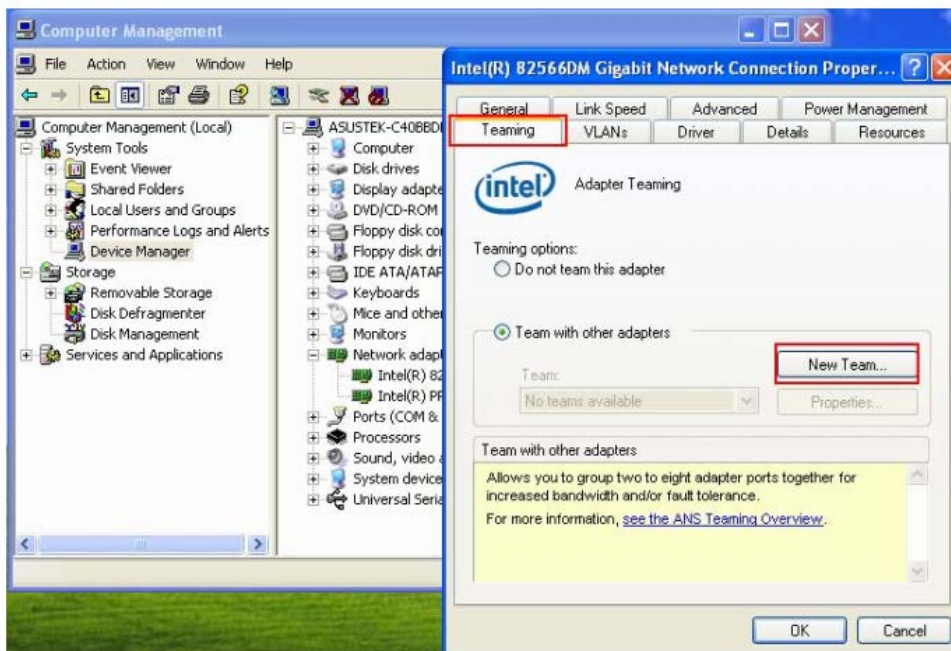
Computer Management

File Action View Window Help

Computer Management (Local)
System Tools
Event Viewer
Shared Folders
Local Users and Groups
Performance Logs and Alerts
Device Manager
Storage
Removable Storage
Disk Defragmenter
Disk Management
Services and Applications

ASUSTEK-C40BBD
Computer
Disk drives
Display adapte
DVD/CD-ROM
Floppy disk co
Floppy disk dri
IDE ATA/ATAP
Keyboards
Mice and other
Monitors
Network adap
Intel(R) 82
Intel(R) PF
Ports (COM &
Processors
Sound, video a
System device
Universal Seria

Intel(R) 82566DM Gigabit Network Connection Proper...

General | Link Speed | Advanced | Power Management
Teaming | VLANs | Driver | Details | Resources

intel

Adapter Teaming

Teaming options:
Do not team this adapter

Team with other adapters

New Team...

Team:
No teams available

Properties...

Team with other adapters

Allows you to group two to eight adapter ports together for increased bandwidth and/or fault tolerance.

For more information, see the ANS Teaming Overview.

OK Cancel